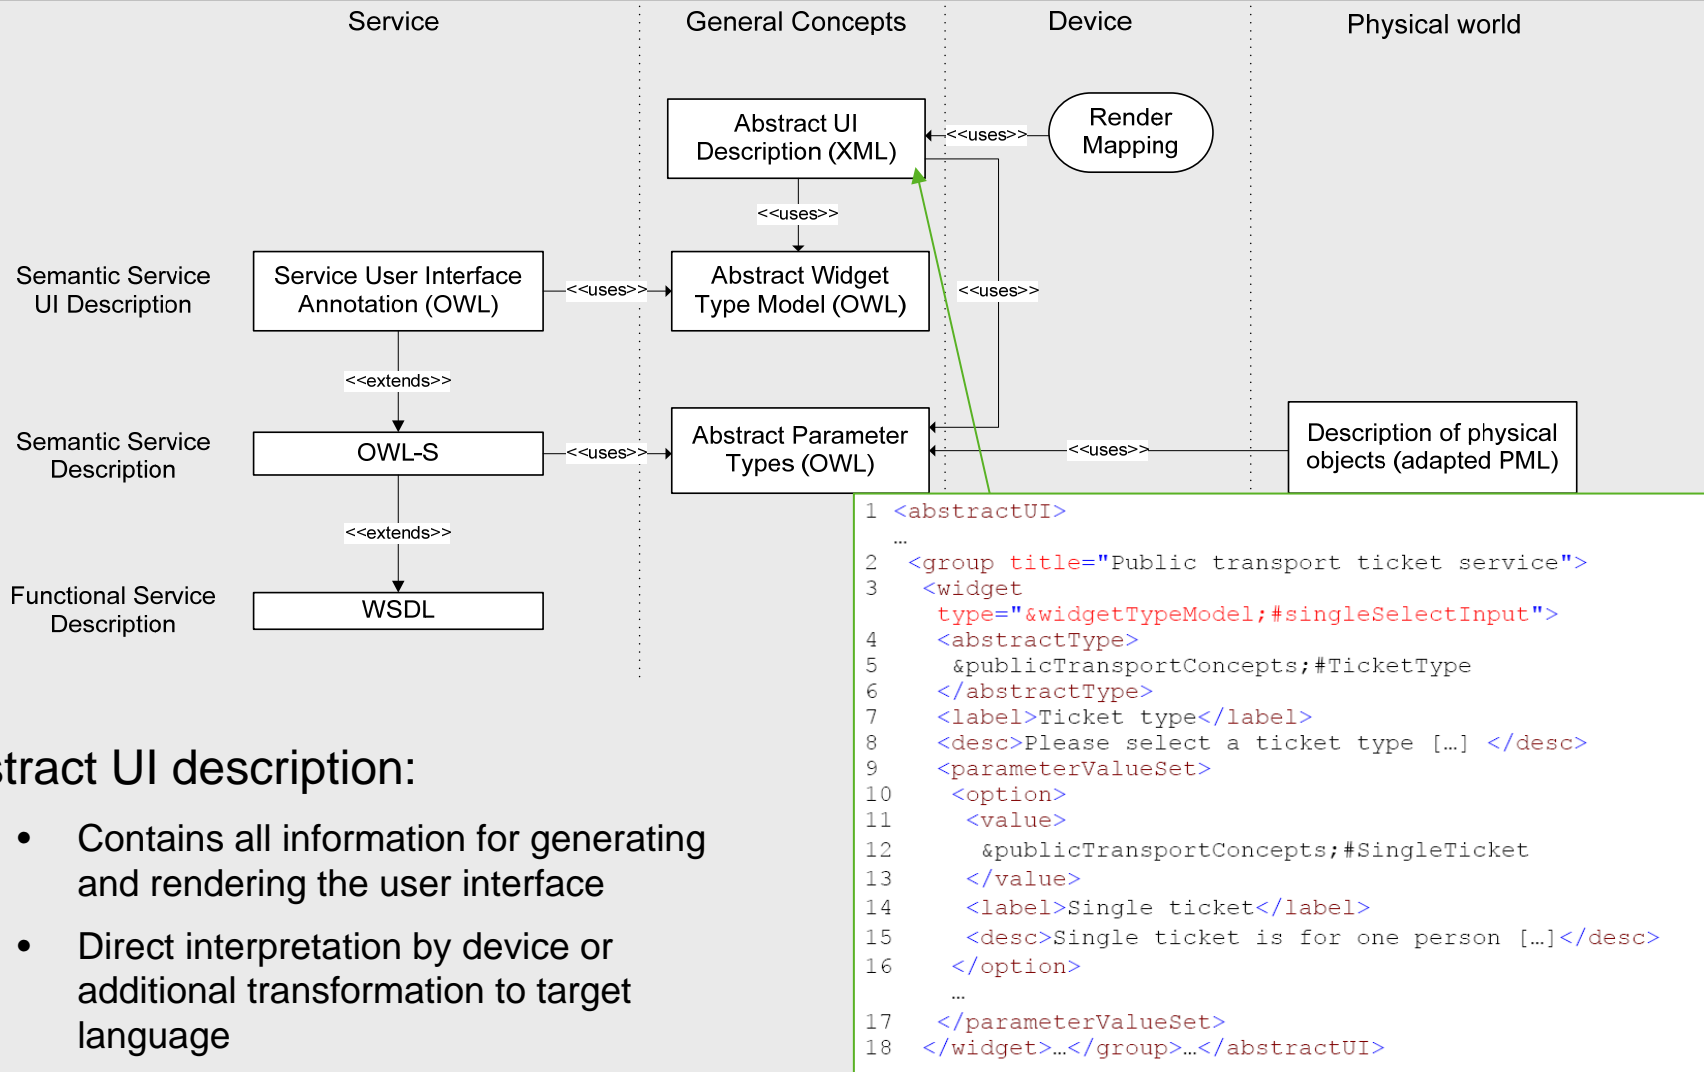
Service

General Concepts

Device

Physical world

Abstract UI Description (XML)

<<uses>>

Render Mapping

<<uses>>

Semantic Service UI Description

Service User Interface Annotation (OWL)

<<uses>>

Abstract Widget Type Model (OWL)

<<uses>>

<<extends>>

Semantic Service Description

OWL-S

<<uses>>

Abstract Parameter Types (OWL)

<<uses>>

Description of physical objects (adapted PML)

<<extends>>

Functional Service Description

WSDL

tract UI description:

- Contains all information for generating and rendering the user interface
- Direct interpretation by device or additional transformation to target language

1 <abstractUI>
…
2 <group title="Public transport ticket service">
3 <widget type="&widgetTypeModel;#singleSelectInput">
4 <abstractType>
5 &publicTransportConcepts;#TicketType
6 </abstractType>
7 <label>Ticket type</label>
8 <desc>Please select a ticket type […] </desc>
9 <parameterValueSet>
10 <option>
11 <value>
12 &publicTransportConcepts;#SingleTicket
13 </value>
14 <label>Single ticket</label>
15 <desc>Single ticket is for one person […]</desc>
16 </option>
…
17 </parameterValueSet>
18 </widget>…</group>…</abstractUI>